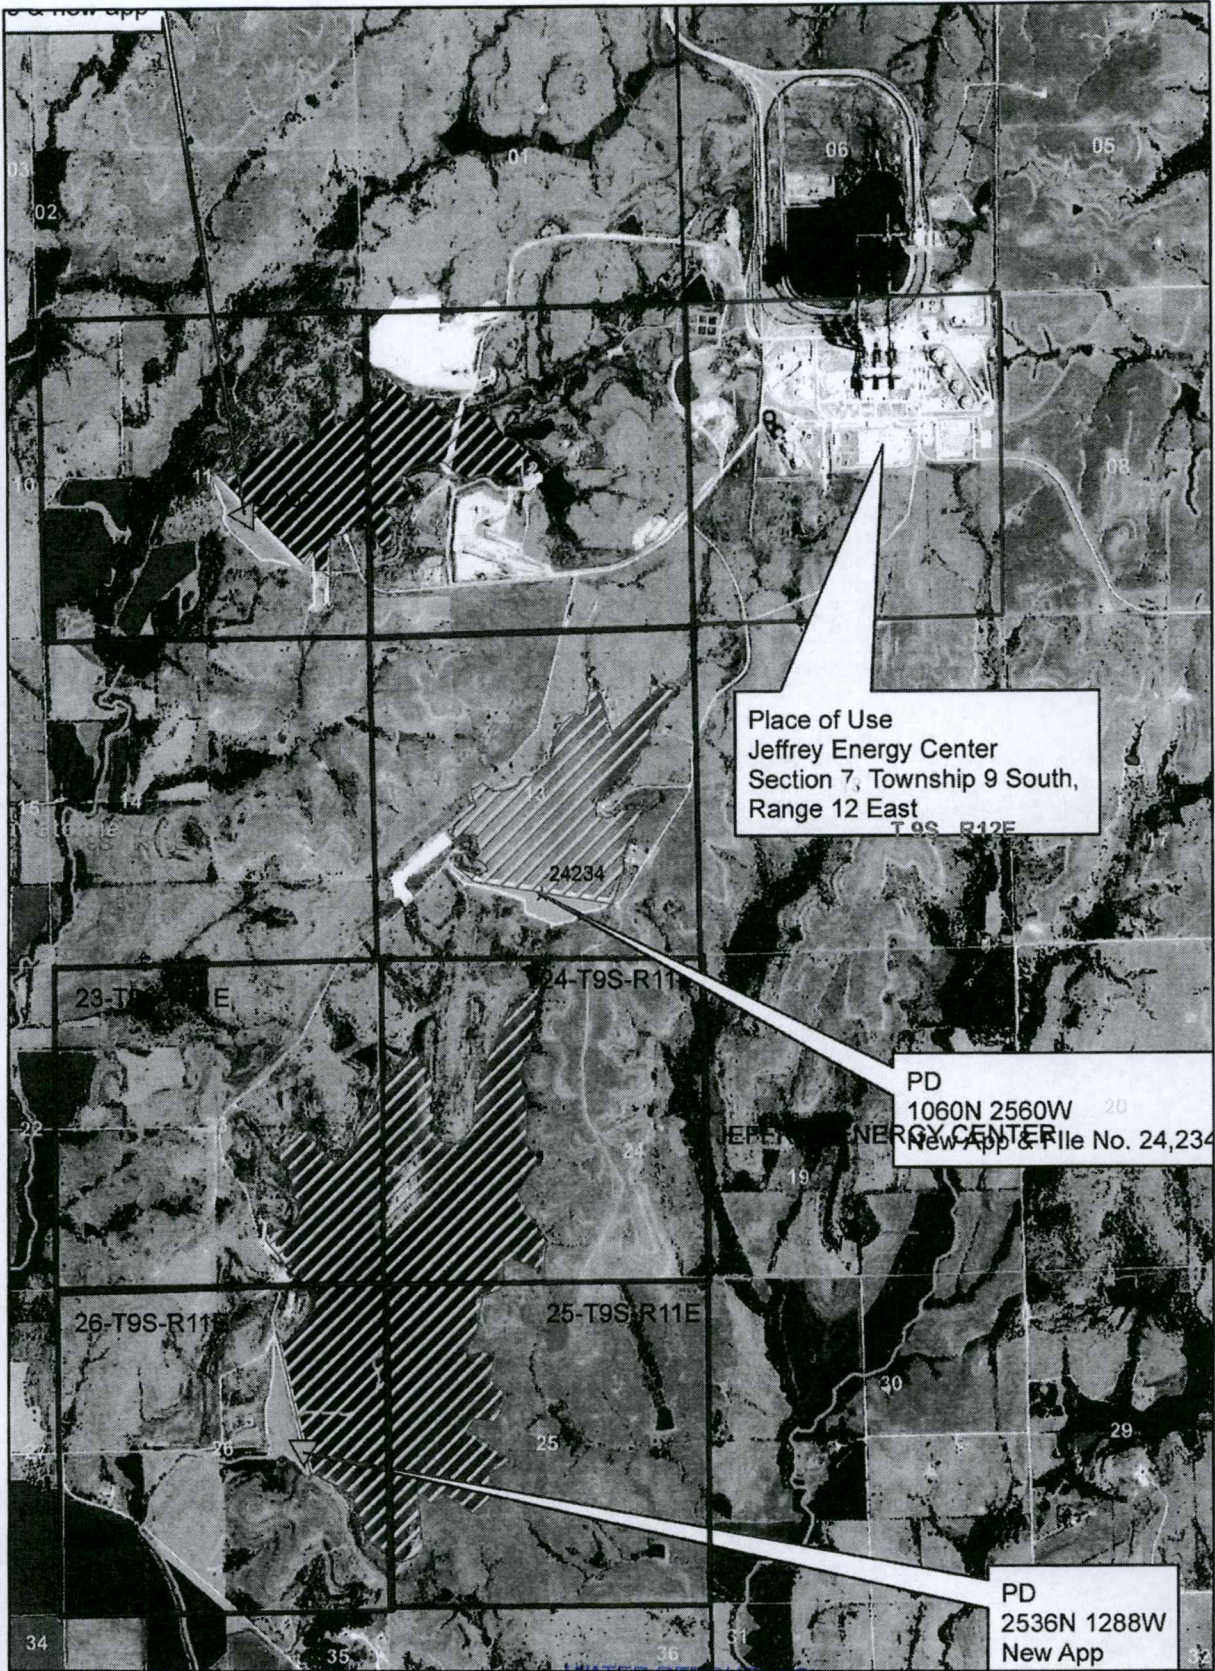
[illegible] & new app

03
02
01
06
05
10
11
12
08
Place of Use
Jeffrey Energy Center
Section 7, Township 9 South, Range 12 East
T 9S R12E
15
14
13
17
24234
23-T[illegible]E
24-T9S-R11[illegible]
PD
1060N 2560W
New App & File No. 24,234
JEFFREY ENERGY CENTER
20
22
24
19
26-T9S-R11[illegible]
25-T9S-R11E
30
29
26
25
PD
2536N 1288W
New App
34
35
36
31
32